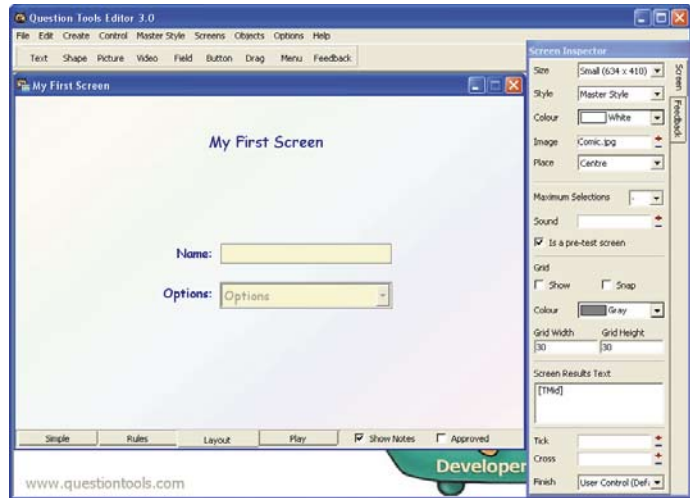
Question Tools Editor 3.0

File Edit Create Control Master Style Screens Objects Options Help

Text Shape Picture Video Field Button Drag Menu Feedback

My First Screen

My First Screen

Name:

Options: Options

Simple Rules Layout Play Show Notes Approved

www.questiontools.com

Developer

Screen Inspector

Screen

Feedback

Size Small (634 x 410)

Style Master Style

Colour White

Image Comic.jpg

Place Centre

Maximum Selections -

Sound

Is a pre-test screen

Grid

Show Snap

Colour Gray

Grid Width Grid Height

30 30

Screen Results Text

[TMid]

Tick

Cross

Finish User Control (Def